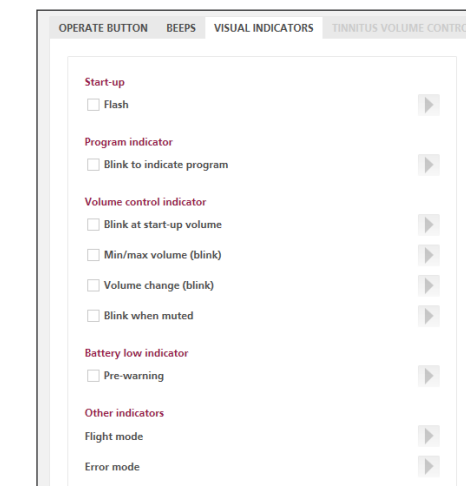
OPERATE BUTTON BEEPS VISUAL INDICATORS TINNITUS VOLUME CONTRO

Start-up
Flash

Program indicator
Blink to indicate program

Volume control indicator
Blink at start-up volume
Min/max volume (blink)
Volume change (blink)
Blink when muted

Battery low indicator
Pre-warning

Other indicators
Flight mode
Error mode